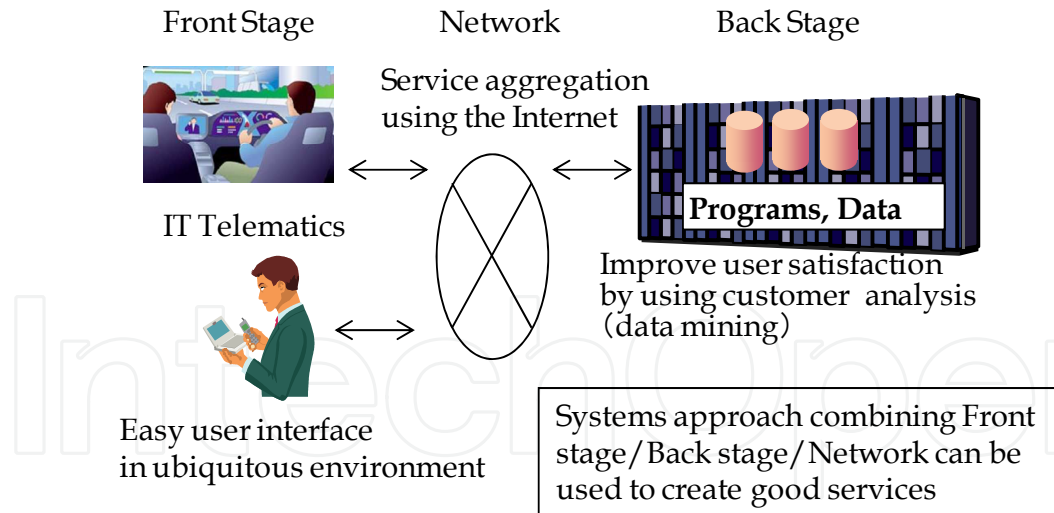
Front Stage

Network

Back Stage

Service aggregation using the Internet

Programs, Data

IT Telematics

Improve user satisfaction by using customer analysis (data mining)

Easy user interface in ubiquitous environment

Systems approach combining Front stage/Back stage/Network can be used to create good services

IntechOpen